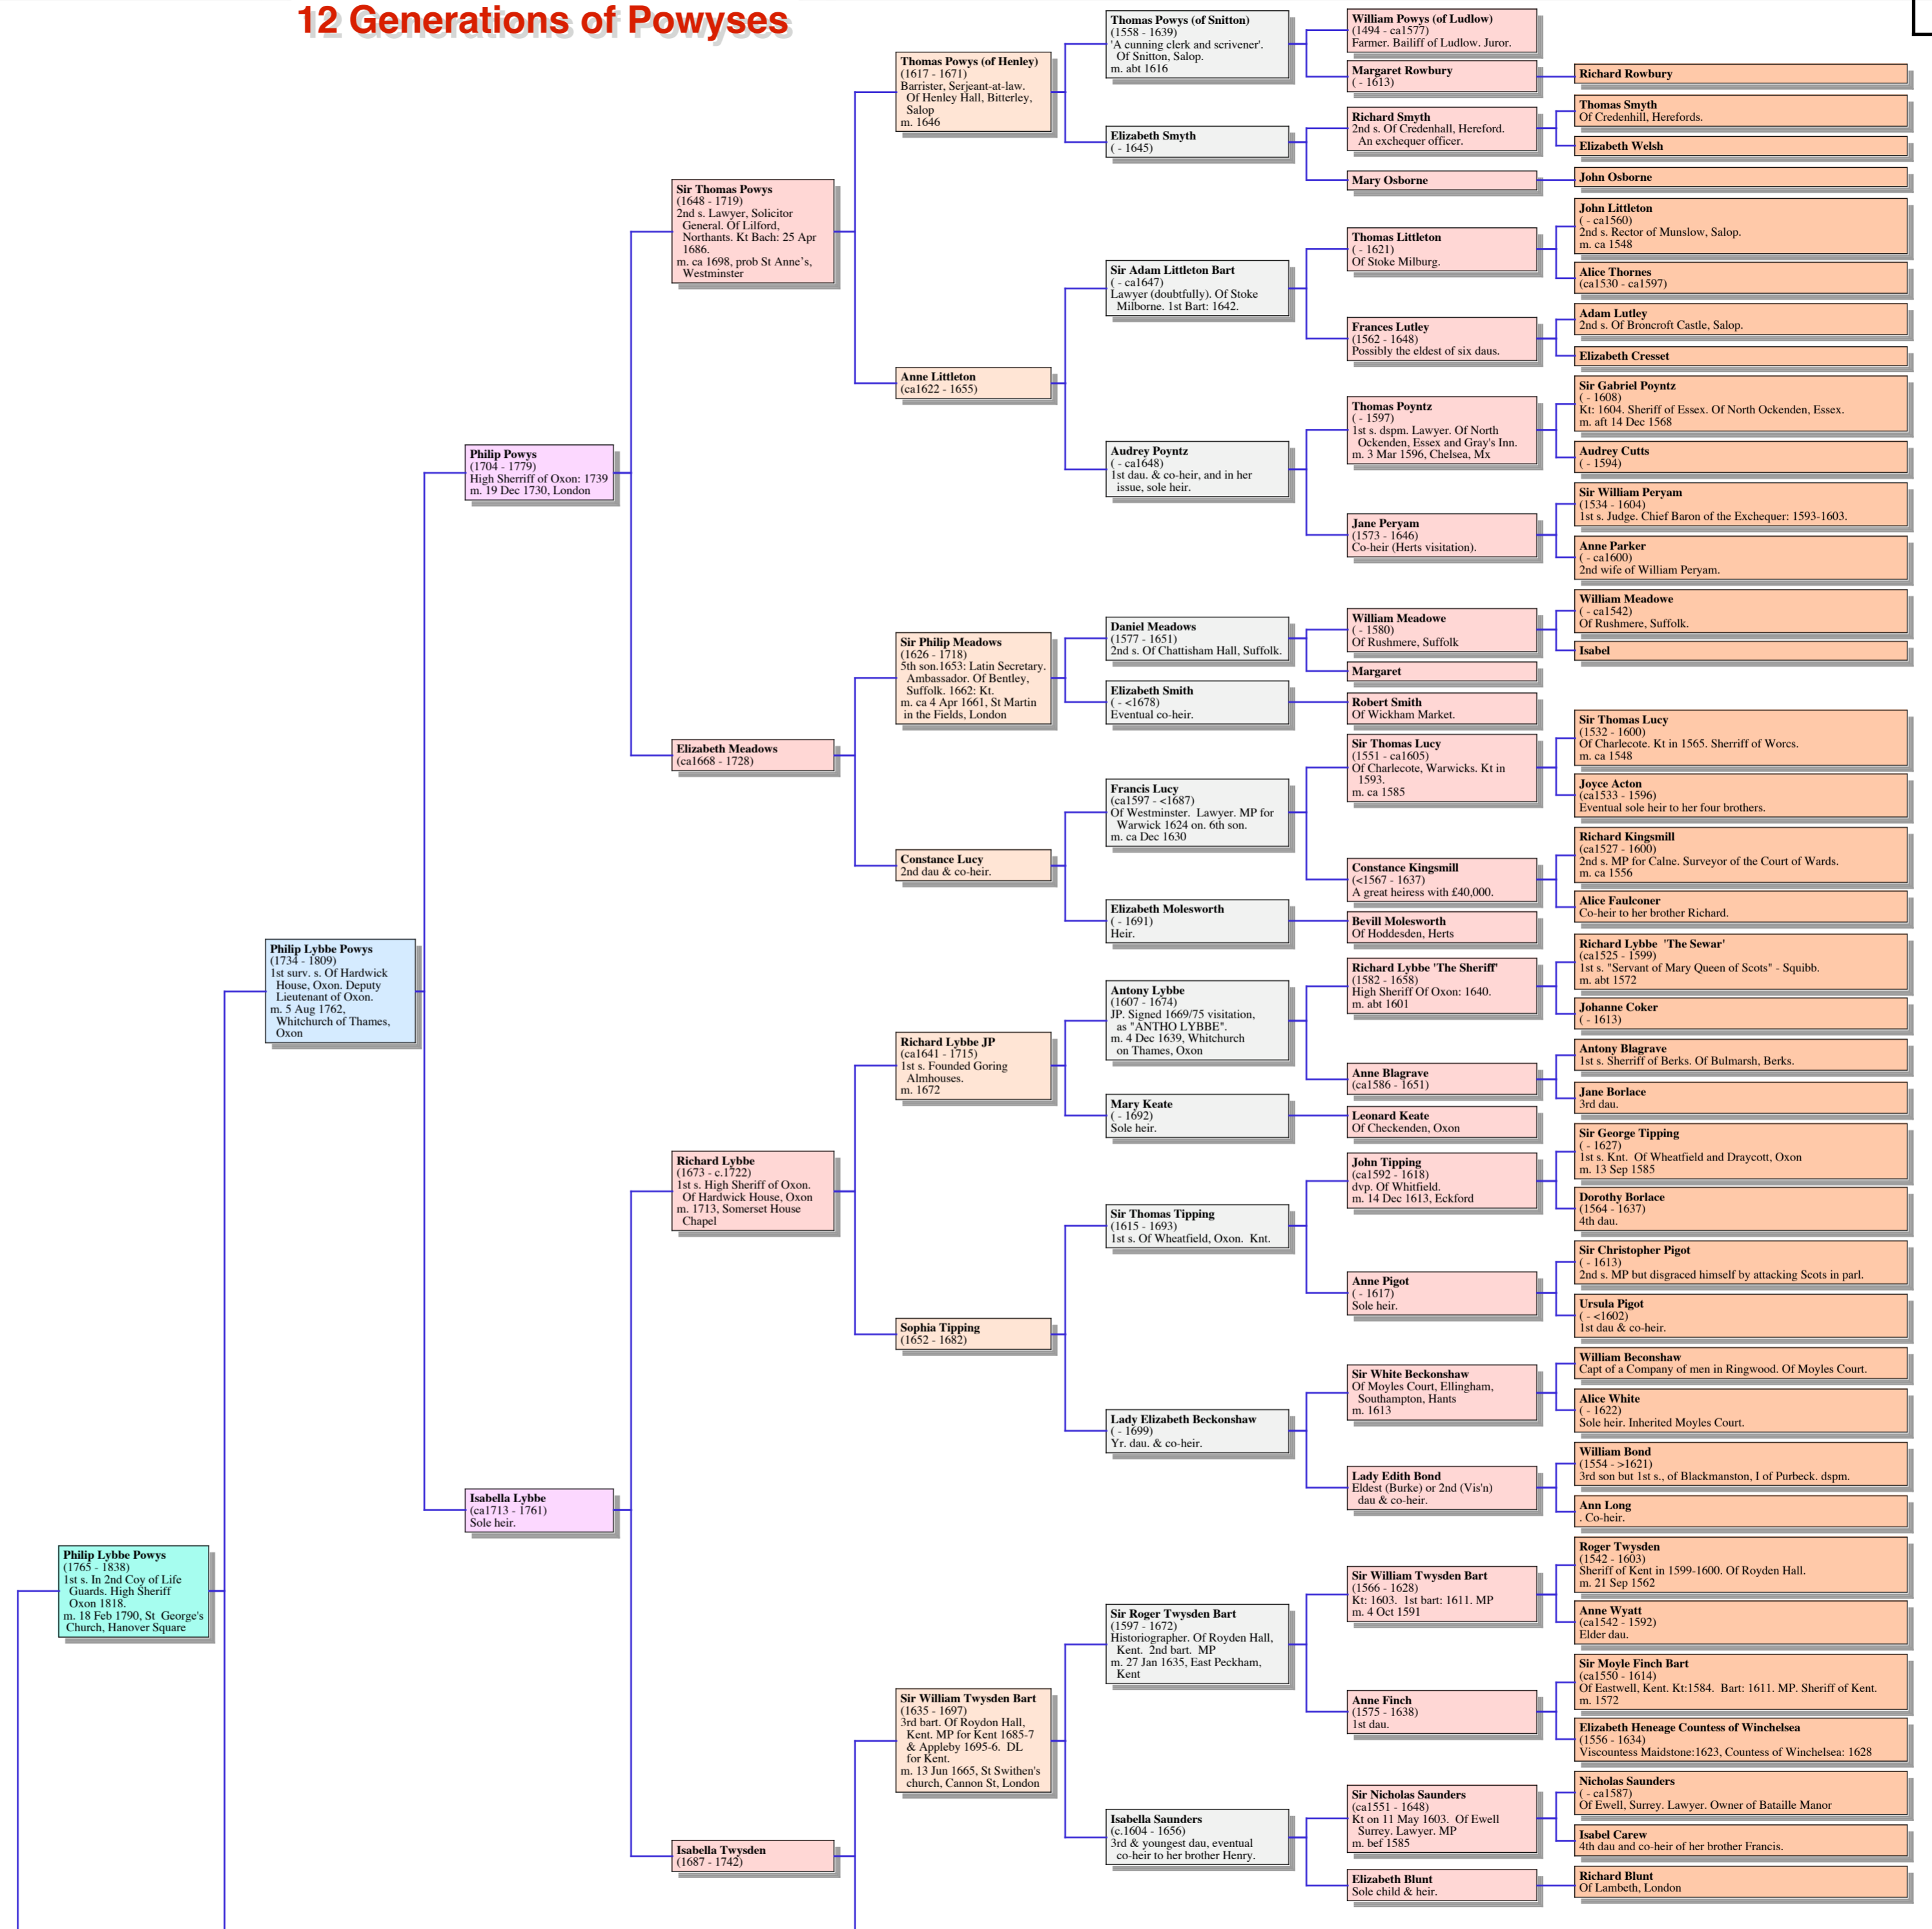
12 Generations of Powyses

Philip Lybbe Powys
(1765 - 1838)
1st s. In 2nd Coy of Life Guards. High Sheriff Oxon 1818.
m. 18 Feb 1790, St George's Church, Hanover Square

Philip Lybbe Powys
(1734 - 1809)
1st surv. s. Of Hardwick House, Oxon. Deputy Lieutenant of Oxon.
m. 5 Aug 1762, Whitchurch of Thames, Oxon

Philip Powys
(1704 - 1779)
High Sherriff of Oxon: 1739
m. 19 Dec 1730, London

Isabella Lybbe
(ca1713 - 1761)
Sole heir.

Sir Thomas Powys
(1648 - 1719)
2nd s. Lawyer, Solicitor General. Of Lilford, Northants. Kt Bach: 25 Apr 1686.
m. ca 1698, prob St Anne's, Westminster

Elizabeth Meadows
(ca1668 - 1728)

Richard Lybbe
(1673 - c.1722)
1st s. High Sheriff of Oxon. Of Hardwick House, Oxon
m. 1713, Somerset House Chapel

Isabella Twysden
(1687 - 1742)

Thomas Powys (of Henley)
(1617 - 1671)
Barrister, Serjeant-at-law. Of Henley Hall, Bitterley, Salop
m. 1646

Anne Littleton
(ca1622 - 1655)

Sir Philip Meadows
(1626 - 1718)
5th son.1653: Latin Secretary. Ambassador. Of Bentley, Suffolk. 1662: Kt.
m. ca 4 Apr 1661, St Martin in the Fields, London

Constance Lucy
2nd dau & co-heir.

Richard Lybbe JP
(ca1641 - 1715)
1st s. Founded Goring Almhouses.
m. 1672

Sophia Tipping
(1652 - 1682)

Sir William Twysden Bart
(1635 - 1697)
3rd bart. Of Roydon Hall, Kent. MP for Kent 1685-7 & Appleby 1695-6. DL for Kent.
m. 13 Jun 1665, St Swithen's church, Cannon St, London

Thomas Powys (of Snitton)
(1558 - 1639)
'A cunning clerk and scrivener'. Of Snitton, Salop.
m. abt 1616

Elizabeth Smyth
( - 1645)

Sir Adam Littleton Bart
( - ca1647)
Lawyer (doubtfully). Of Stoke Milborne. 1st Bart: 1642.

Audrey Poyntz
( - ca1648)
1st dau. & co-heir, and in her issue, sole heir.

Daniel Meadows
(1577 - 1651)
2nd s. Of Chattisham Hall, Suffolk.

Elizabeth Smith
( - <1678)
Eventual co-heir.

Francis Lucy
(ca1597 - <1687)
Of Westminster. Lawyer. MP for Warwick 1624 on. 6th son.
m. ca Dec 1630

Elizabeth Molesworth
( - 1691)
Heir.

Antony Lybbe
(1607 - 1674)
JP. Signed 1669/75 visitation, as "ANTHO LYBBE".
m. 4 Dec 1639, Whitchurch on Thames, Oxon

Mary Keate
( - 1692)
Sole heir.

Sir Thomas Tipping
(1615 - 1693)
1st s. Of Wheatfield, Oxon. Knt.

Lady Elizabeth Beckonshaw
( - 1699)
Yr. dau. & co-heir.

Sir Roger Twysden Bart
(1597 - 1672)
Historiographer. Of Royden Hall, Kent. 2nd bart. MP
m. 27 Jan 1635, East Peckham, Kent

Isabella Saunders
(c.1604 - 1656)
3rd & youngest dau, eventual co-heir to her brother Henry.

William Powys (of Ludlow)
(1494 - ca1577)
Farmer. Bailiff of Ludlow. Juror.

Margaret Rowbury
( - 1613)

Richard Smyth
2nd s. Of Credenhall, Hereford. An exchequer officer.

Mary Osborne

Thomas Littleton
( - 1621)
Of Stoke Milburg.

Frances Lutley
(1562 - 1648)
Possibly the eldest of six daus.

Thomas Poyntz
( - 1597)
1st s. dspm. Lawyer. Of North Ockenden, Essex and Gray's Inn.
m. 3 Mar 1596, Chelsea, Mx

Jane Peryam
(1573 - 1646)
Co-heir (Herts visitation).

William Meadowe
( - 1580)
Of Rushmere, Suffolk

Margaret

Robert Smith
Of Wickham Market.

Sir Thomas Lucy
(1551 - ca1605)
Of Charlecote, Warwicks. Kt in 1593.
m. ca 1585

Constance Kingsmill
(<1567 - 1637)
A great heiress with £40,000.

Bevill Molesworth
Of Hoddesden, Herts

Richard Lybbe 'The Sheriff'
(1582 - 1658)
High Sheriff Of Oxon: 1640.
m. abt 1601

Anne Blagrave
(ca1586 - 1651)

Leonard Keate
Of Checkenden, Oxon

John Tipping
(ca1592 - 1618)
dvp. Of Whitfield.
m. 14 Dec 1613, Eckford

Anne Pigot
( - 1617)
Sole heir.

Sir White Beckonshaw
Of Moyles Court, Ellingham, Southampton, Hants
m. 1613

Lady Edith Bond
Eldest (Burke) or 2nd (Vis'n) dau & co-heir.

Sir William Twysden Bart
(1566 - 1628)
Kt: 1603. 1st bart: 1611. MP
m. 4 Oct 1591

Anne Finch
(1575 - 1638)
1st dau.

Sir Nicholas Saunders
(ca1551 - 1648)
Kt on 11 May 1603. Of Ewell Surrey. Lawyer. MP
m. bef 1585

Elizabeth Blunt
Sole child & heir.

Richard Rowbury

Thomas Smyth
Of Credenhall, Herefords.

Elizabeth Welsh

John Osborne

John Littleton
( - ca1560)
2nd s. Rector of Munslow, Salop.
m. ca 1548

Alice Thornes
(ca1530 - ca1597)

Adam Lutley
2nd s. Of Broncroft Castle, Salop.

Elizabeth Cresset

Sir Gabriel Poyntz
( - 1608)
Kt: 1604. Sheriff of Essex. Of North Ockenden, Essex.
m. aft 14 Dec 1568

Audrey Cutts
( - 1594)

Sir William Peryam
(1534 - 1604)
1st s. Judge. Chief Baron of the Exchequer: 1593-1603.

Anne Parker
( - ca1600)
2nd wife of William Peryam.

William Meadowe
( - ca1542)
Of Rushmere, Suffolk.

Isabel

Sir Thomas Lucy
(1532 - 1600)
Of Charlecote. Kt in 1565. Sherriff of Worcs.
m. ca 1548

Joyce Acton
(ca1533 - 1596)
Eventual sole heir to her four brothers.

Richard Kingsmill
(ca1527 - 1600)
2nd s. MP for Calne. Surveyor of the Court of Wards.
m. ca 1556

Alice Faulconer
Co-heir to her brother Richard.

Richard Lybbe 'The Sewar'
(ca1525 - 1599)
1st s. "Servant of Mary Queen of Scots" - Squibb.
m. abt 1572

Johanne Coker
( - 1613)

Antony Blagrave
1st s. Sherriff of Berks. Of Bulmarsh, Berks.

Jane Borlace
3rd dau.

Sir George Tipping
( - 1627)
1st s. Knt. Of Wheatfield and Draycott, Oxon
m. 13 Sep 1585

Dorothy Borlace
(1564 - 1637)
4th dau.

Sir Christopher Pigot
( - 1613)
2nd s. MP but disgraced himself by attacking Scots in parl.

Ursula Pigot
( - <1602)
1st dau & co-heir.

William Beconshaw
Capt of a Company of men in Ringwood. Of Moyles Court.

Alice White
( - 1622)
Sole heir. Inherited Moyles Court.

William Bond
(1554 - >1621)
3rd son but 1st s., of Blackmanston, I of Purbeck. dspm.

Ann Long
. Co-heir.

Roger Twysden
(1542 - 1603)
Sheriff of Kent in 1599-1600. Of Royden Hall.
m. 21 Sep 1562

Anne Wyatt
(ca1542 - 1592)
Elder dau.

Sir Moyle Finch Bart
(ca1550 - 1614)
Of Eastwell, Kent. Kt:1584. Bart: 1611. MP. Sheriff of Kent.
m. 1572

Elizabeth Heneage Countess of Winchelsea
(1556 - 1634)
Viscountess Maidstone:1623, Countess of Winchelsea: 1628

Nicholas Saunders
( - ca1587)
Of Ewell, Surrey. Lawyer. Owner of Bataille Manor

Isabel Carew
4th dau and co-heir of her brother Francis.

Richard Blunt
Of Lambeth, London